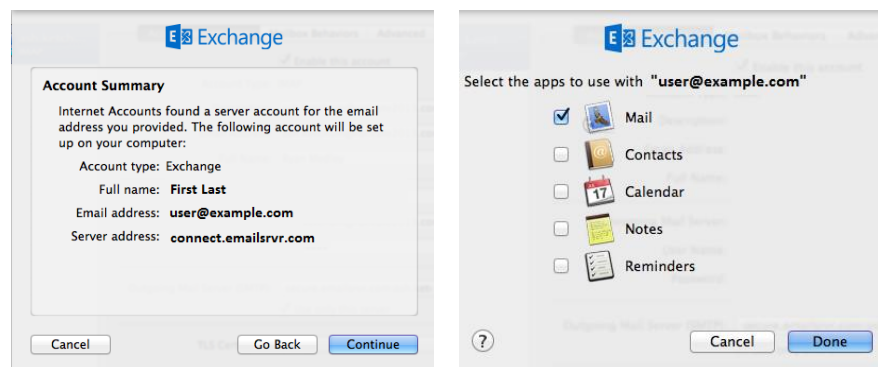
Exchange

Account Summary

Internet Accounts found a server account for the email address you provided. The following account will be set up on your computer:

Account type: Exchange
Full name: First Last
Email address: user@example.com
Server address: connect.emailsrvr.com

Cancel
Go Back
Continue

Exchange

Select the apps to use with "user@example.com"

Mail
Contacts
17
Calendar
Notes
Reminders

?
Cancel
Done